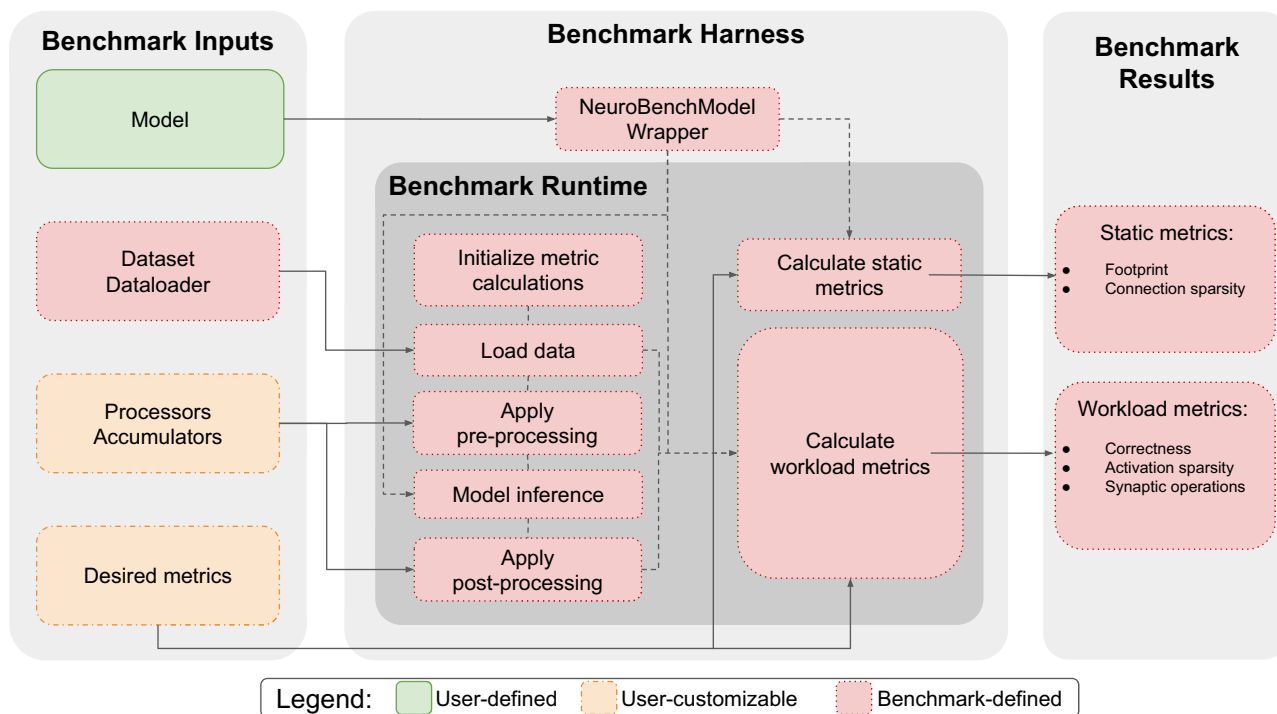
Benchmark Inputs

Model

Dataset
Dataloader

Processors
Accumulators

Desired metrics

Benchmark Harness

NeuroBenchModel
Wrapper

Benchmark Runtime

Initialize metric calculations

Load data

Apply
pre-processing

Model inference

Apply
post-processing

Calculate static metrics

Calculate
workload metrics

Benchmark
Results

Static metrics:
- Footprint
- Connection sparsity

Workload metrics:
- Correctness
- Activation sparsity
- Synaptic operations

Legend: User-defined User-customizable Benchmark-defined